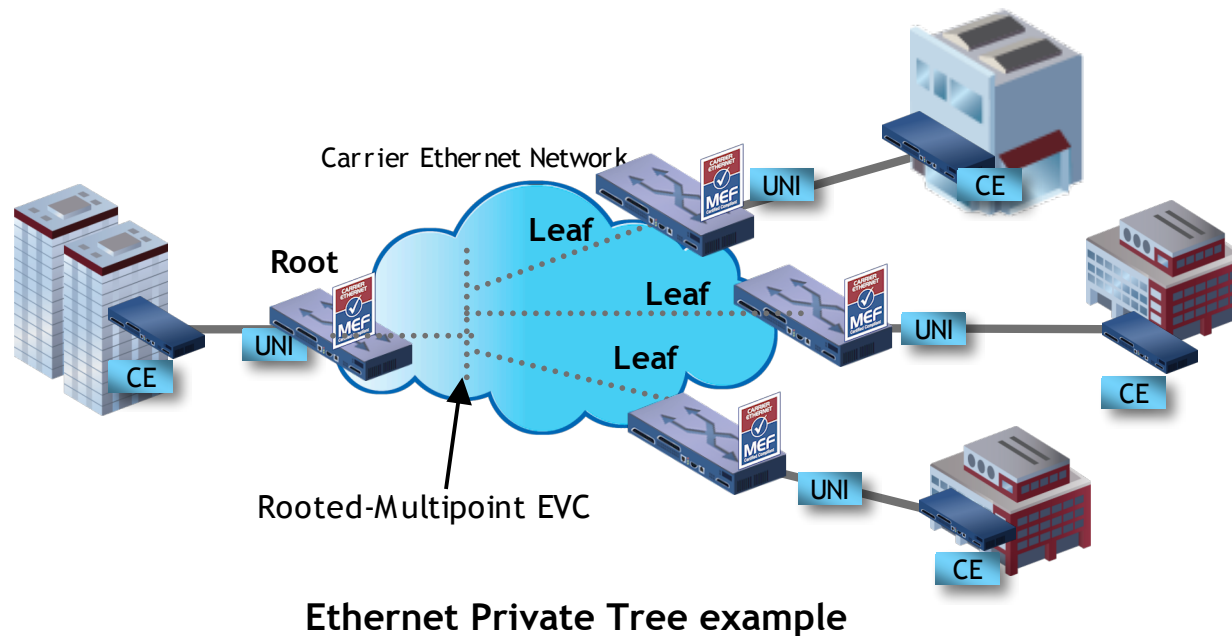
Carrier Ethernet Network

CARRIER ETHERNET MEF

UNI

CE

Leaf

Root

Leaf

CARRIER ETHERNET MEF

CARRIER ETHERNET MEF

UNI

CE

UNI

Leaf

CE

CARRIER ETHERNET MEF

UNI

Rooted-Multipoint EVC

CE

Ethernet Private Tree example